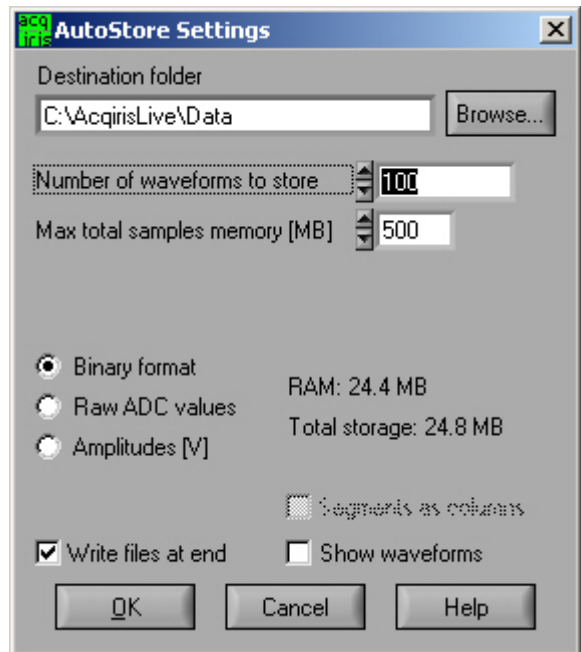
acq iris AutoStore Settings

Destination folder

C:\AcqirisLive\Data

Browse...

Number of waveforms to store 100

Max total samples memory [MB] 500

Binary format

Raw ADC values

Amplitudes [V]

RAM: 24.4 MB

Total storage: 24.8 MB

Segments as columns

Write files at end

Show waveforms

OK

Cancel

Help